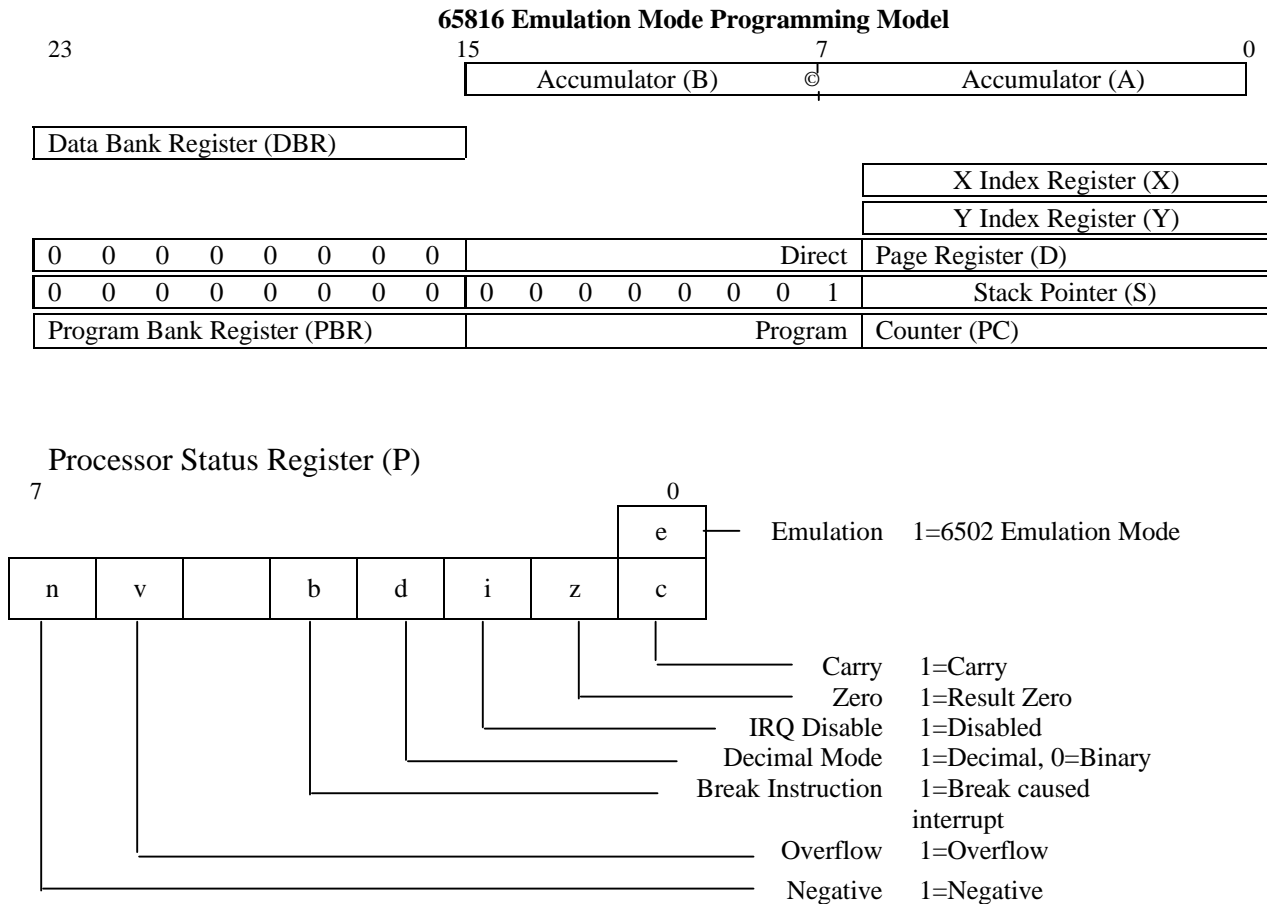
**65816 Emulation Mode Programming Model**

23 15 7 0

Accumulator (B) © Accumulator (A)

Data Bank Register (DBR)

X Index Register (X)

Y Index Register (Y)

0 0 0 0 0 0 0 0 Direct Page Register (D)

0 0 0 0 0 0 0 0 0 0 0 0 0 0 0 1 Stack Pointer (S)

Program Bank Register (PBR) Program Counter (PC)

Processor Status Register (P)

7 0

e Emulation 1=6502 Emulation Mode

n v b d i z c

Carry 1=Carry

Zero 1=Result Zero

IRQ Disable 1=Disabled

Decimal Mode 1=Decimal, 0=Binary

Break Instruction 1=Break caused interrupt

Overflow 1=Overflow

Negative 1=Negative